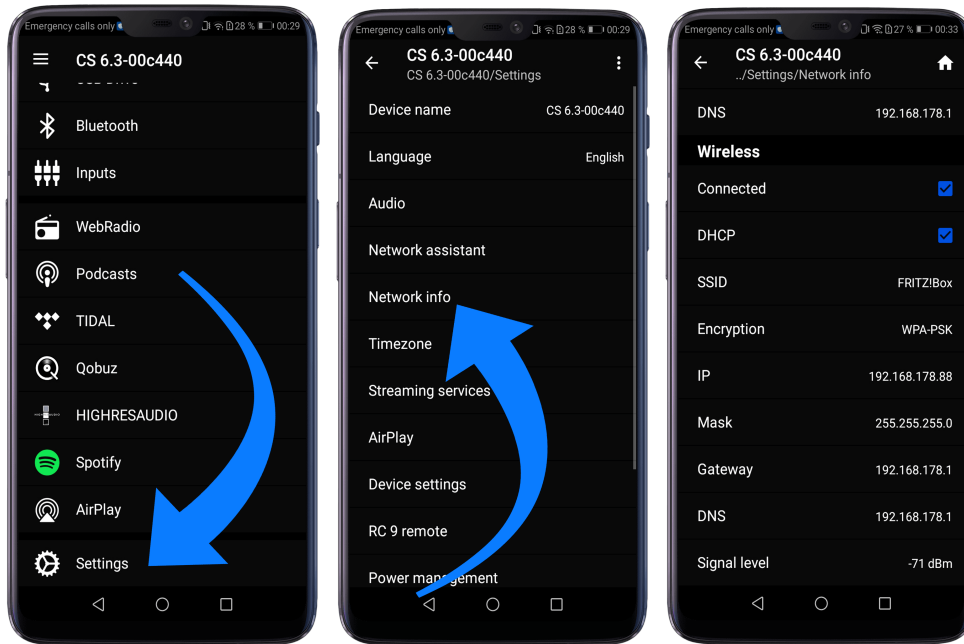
Emergency calls only 28 % 00:29

CS 6.3-00c440

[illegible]

Bluetooth

Inputs

WebRadio

Podcasts

TIDAL

Qobuz

HIGHRESAUDIO

Spotify

AirPlay

Settings

Emergency calls only 28 % 00:29

CS 6.3-00c440
CS 6.3-00c440/Settings

Device name CS 6.3-00c440

Language English

Audio

Network assistant

Network info

Timezone

Streaming services

AirPlay

Device settings

RC 9 remote

Power man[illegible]ement

Emergency calls only 27 % 00:33

CS 6.3-00c440
../Settings/Network info

DNS 192.168.178.1

Wireless

Connected

DHCP

SSID FRITZ!Box

Encryption WPA-PSK

IP 192.168.178.88

Mask 255.255.255.0

Gateway 192.168.178.1

DNS 192.168.178.1

Signal level -71 dBm